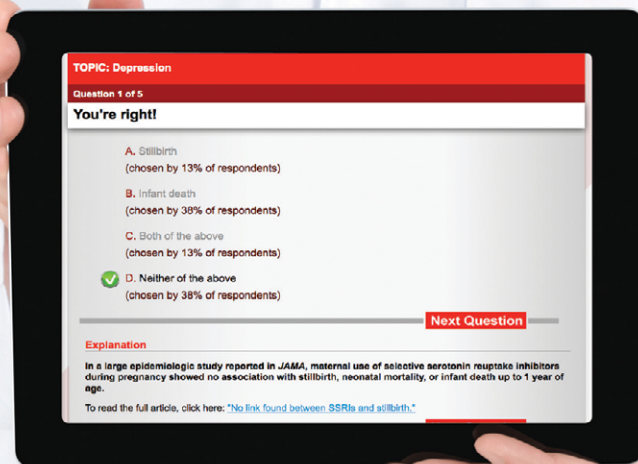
TOPIC: Depression

Question 1 of 5

You're right!

A. Stillbirth
(chosen by 13% of respondents)

B. Infant death
(chosen by 38% of respondents)

C. Both of the above
(chosen by 13% of respondents)

D. Neither of the above
(chosen by 38% of respondents)

Next Question

Explanation

In a large epidemiologic study reported in *JAMA*, maternal use of selective serotonin reuptake inhibitors during pregnancy showed no association with stillbirth, neonatal mortality, or infant death up to 1 year of age.

To read the full article, click here: "No link found between SSRIs and stillbirth."